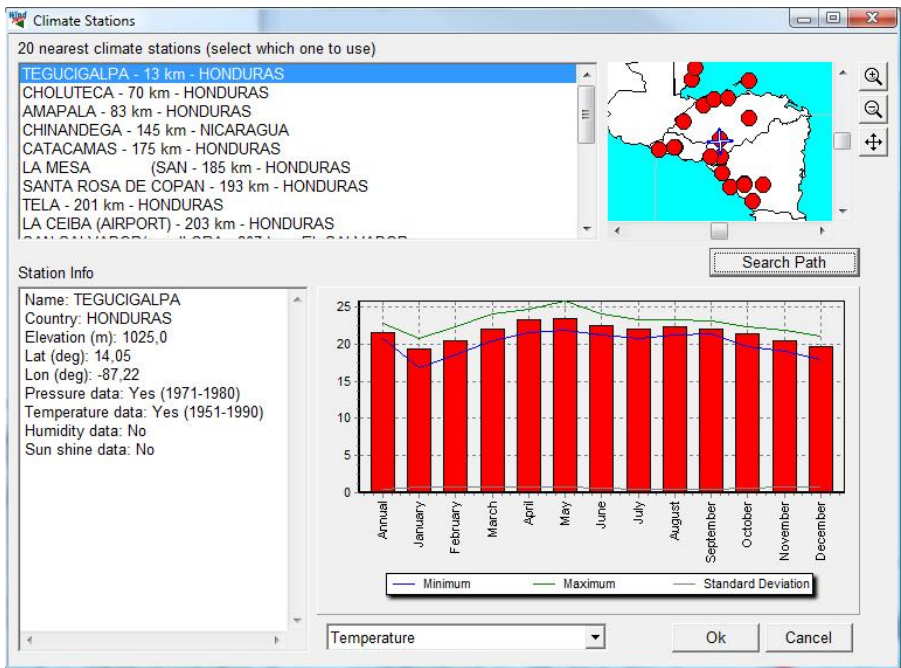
Climate Stations

20 nearest climate stations (select which one to use)

TEGUCIGALPA - 13 km - HONDURAS
CHOLUTECA - 70 km - HONDURAS
AMAPALA - 83 km - HONDURAS
CHINANDEGA - 145 km - NICARAGUA
CATACAMAS - 175 km - HONDURAS
LA MESA (SAN - 185 km - HONDURAS
SANTA ROSA DE COPAN - 193 km - HONDURAS
TELA - 201 km - HONDURAS
LA CEIBA (AIRPORT) - 203 km - HONDURAS
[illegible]

Search Path

Station Info

Name: TEGUCIGALPA
Country: HONDURAS
Elevation (m): 1025,0
Lat (deg): 14,05
Lon (deg): -87,22
Pressure data: Yes (1971-1980)
Temperature data: Yes (1951-1990)
Humidity data: No
Sun shine data: No

25
20
15
10
5
0

Annual
January
February
March
April
May
June
July
August
September
October
November
December

Minimum
Maximum
Standard Deviation

Temperature

Ok
Cancel